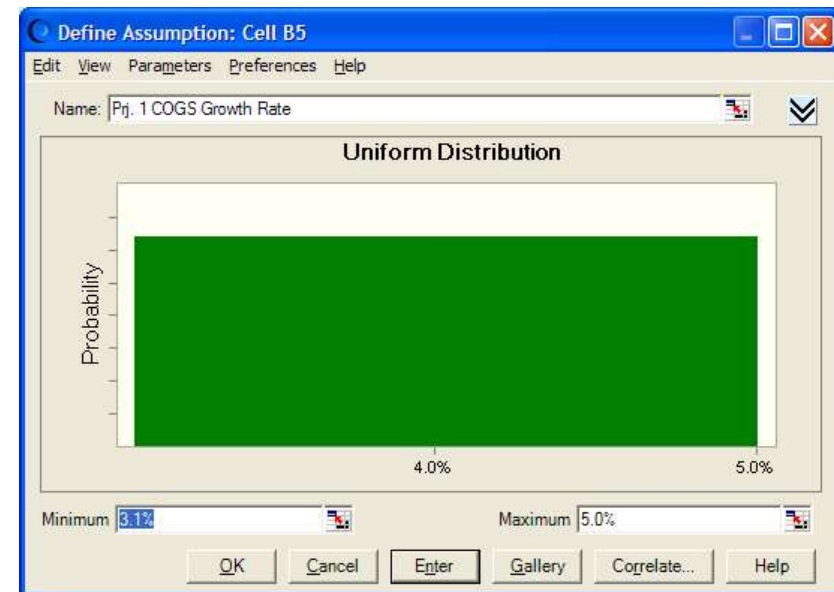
Define Assumption: Cell B5

Edit View Parameters Preferences Help

Name: Prj. 1 COGS Growth Rate

Uniform Distribution

Probability

4.0%

5.0%

Minimum 3.1%

Maximum 5.0%

OK Cancel Enter Gallery Correlate... Help